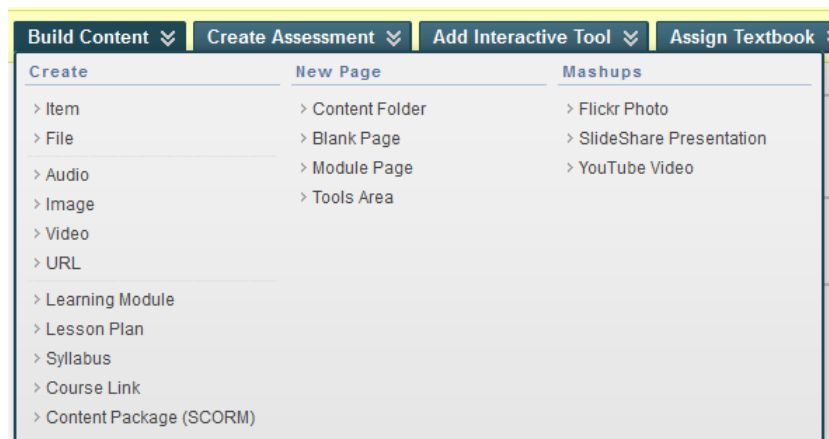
Build Content | Create Assessment | Add Interactive Tool | Assign Textbook

Create
Item
File
Audio
Image
Video
URL
Learning Module
Lesson Plan
Syllabus
Course Link
Content Package (SCORM)

New Page
Content Folder
Blank Page
Module Page
Tools Area

Mashups
Flickr Photo
SlideShare Presentation
YouTube Video